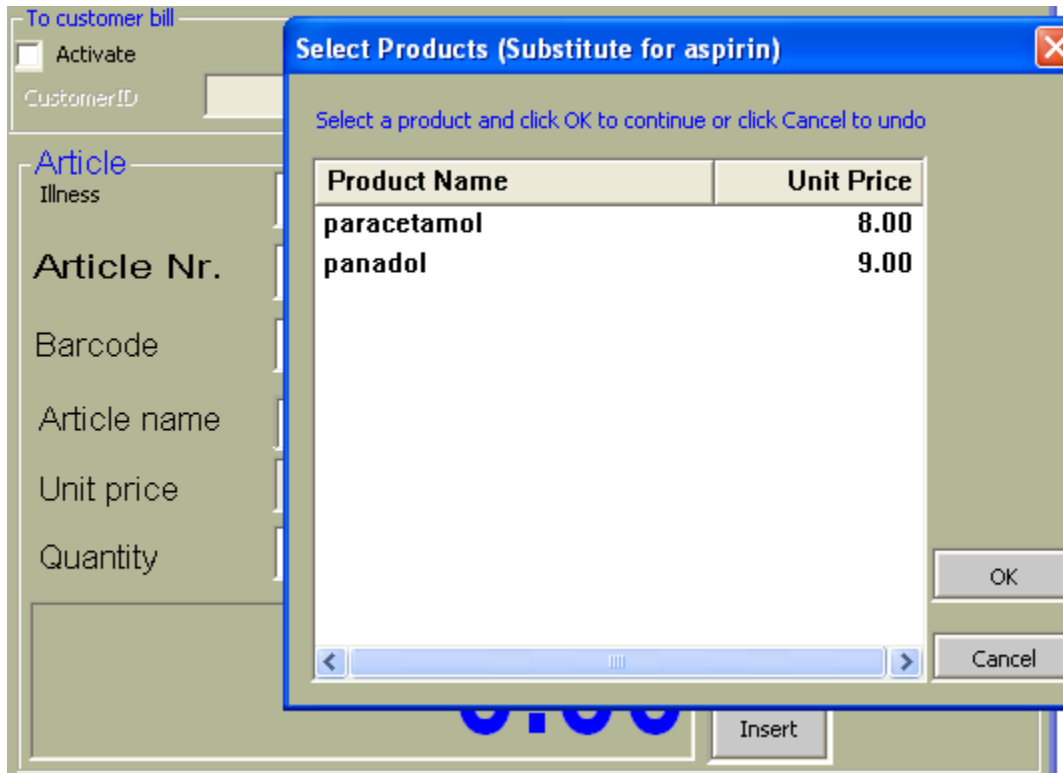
To customer bill

Activate

CustomerID

Article

Illness

Article Nr.

Barcode

Article name

Unit price

Quantity

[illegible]

Insert

Select Products (Substitute for aspirin)

Select a product and click OK to continue or click Cancel to undo

| Product Name | Unit Price |
|---|---|
| paracetamol | 8.00 |
| panadol | 9.00 |

OK

Cancel